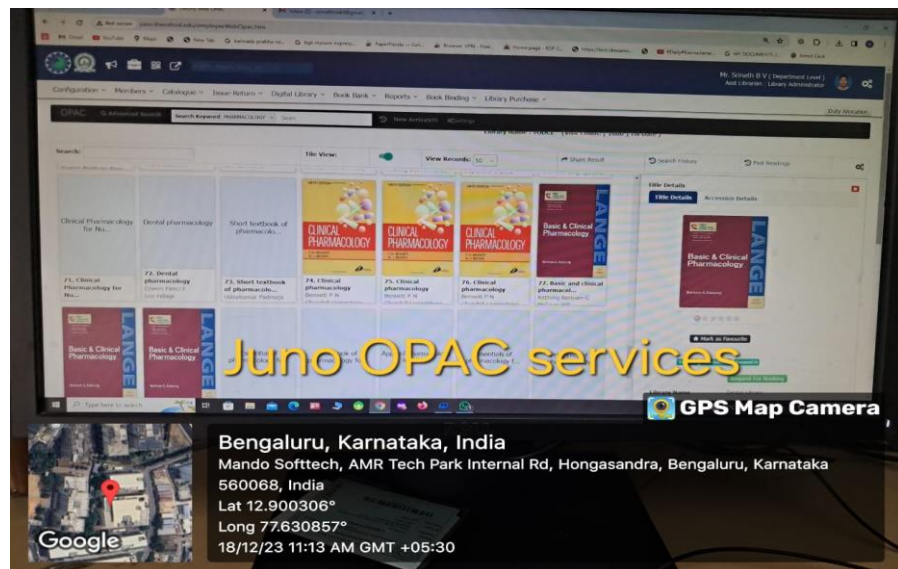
Mr. Sreeth B V ( Department Level )
Asst Librarian : Library Administrator

Configuration • Members • Catalogue • Issue Return • Digital Library • Book Bank • Reports • Book Binding • Library Purchase •

OPAC Advanced Search Search Keyword PHARMACOLOGY

Search:

Title View:

View Records: 50

Share Result

Search History

Title Details

Title Details Accession Details

Clinical Pharmacology for Nu...

Dental pharmacology

Short textbook of pharmacolo...

CLINICAL PHARMACOLOGY

CLINICAL PHARMACOLOGY

CLINICAL PHARMACOLOGY

Basic & Clinical Pharmacology

LANGE

71. Clinical Pharmacology for Nu...

72. Dental pharmacology

73. Short textbook of pharmacolo...

74. Clinical pharmacology Bennett P N

75. Clinical pharmacology Bennett P N

76. Clinical pharmacology Bennett P N

77. Basic and clinical pharmacol... Katzung Bertram G

Basic & Clinical Pharmacology

LANGE

Basic & Clinical Pharmacology

LANGE

Basic & Clinical Pharmacology

LANGE

Mark as Favourite

Juno OPAC services

Type here to search

GPS Map Camera

Bengaluru, Karnataka, India
Mando Softtech, AMR Tech Park Internal Rd, Hongasandra, Bengaluru, Karnataka 560068, India
Lat 12.900306°
Long 77.630857°
18/12/23 11:13 AM GMT +05:30

Google